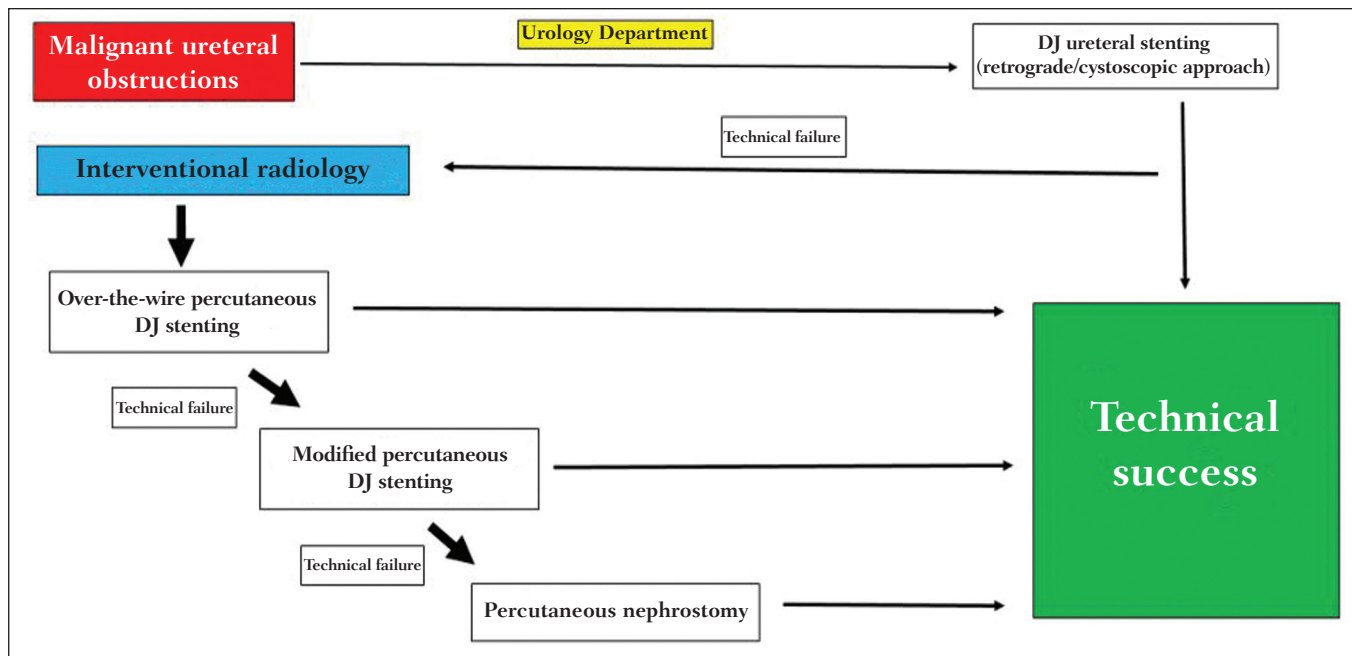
Malignant ureteral obstructions

Urology Department

DJ ureteral stenting (retrograde/cystoscopic approach)

Technical failure

Interventional radiology

Over-the-wire percutaneous DJ stenting

Technical failure

Modified percutaneous DJ stenting

Technical failure

Percutaneous nephrostomy

Technical success